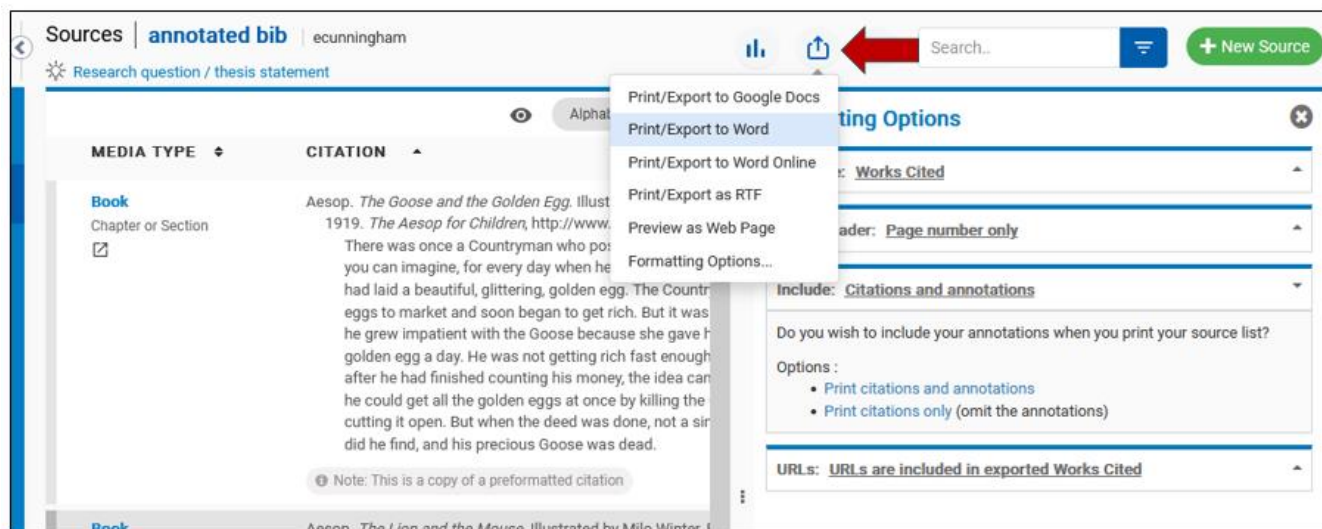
Sources | annotated bib | ecunningham

Research question / thesis statement

Search..

New Source

Print/Export to Google Docs
Print/Export to Word
Print/Export to Word Online
Print/Export as RTF
Preview as Web Page
Formatting Options...

Alphal

MEDIA TYPE

CITATION

Book
Chapter or Section

Aesop. The Goose and the Golden Egg. Illust 1919. The Aesop for Children, http://www.

There was once a Countryman who pos you can imagine, for every day when he had laid a beautiful, glittering, golden egg. The Countr eggs to market and soon began to get rich. But it was he grew impatient with the Goose because she gave h golden egg a day. He was not getting rich fast enough after he had finished counting his money, the idea can he could get all the golden eggs at once by killing the cutting it open. But when the deed was done, not a sir did he find, and his precious Goose was dead.

Note: This is a copy of a preformatted citation

Book

Aesop. The Lion and the Mouse. Illustrated by Milo Winter. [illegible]

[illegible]ting Options

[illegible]: Works Cited

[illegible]ader: Page number only

Include: Citations and annotations

Do you wish to include your annotations when you print your source list?

Options :
• Print citations and annotations
• Print citations only (omit the annotations)

URLs: URLs are included in exported Works Cited